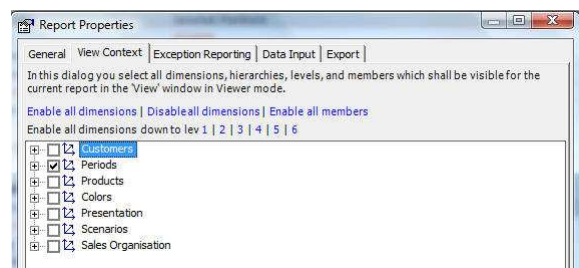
Report Properties

General | View Context | Exception Reporting | Data Input | Export

In this dialog you select all dimensions, hierarchies, levels, and members which shall be visible for the current report in the 'View' window in Viewer mode.

Enable all dimensions | Disable all dimensions | Enable all members

Enable all dimensions down to lev 1 | 2 | 3 | 4 | 5 | 6

Customers
Periods
Products
Colors
Presentation
Scenarios
Sales Organisation